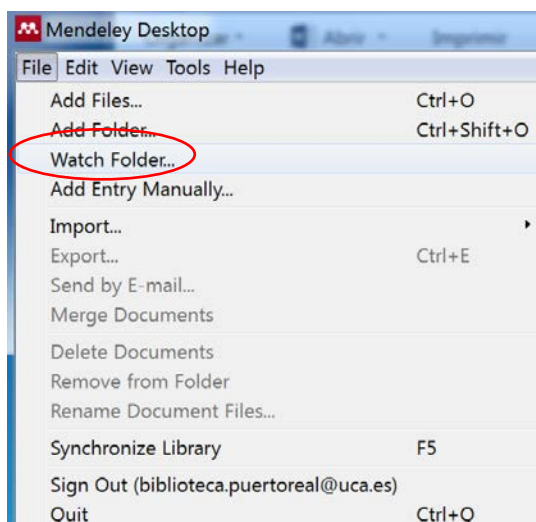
Mendeley Desktop
Abrir
Imprimir

File Edit View Tools Help

Add Files... Ctrl+O
Add Folder... Ctrl+Shift+O
Watch Folder...
Add Entry Manually...

Import...
Export... Ctrl+E
Send by E-mail...
Merge Documents

Delete Documents
Remove from Folder
Rename Document Files...

Synchronize Library F5

Sign Out (biblioteca.puertoreal@uca.es)
Quit Ctrl+Q